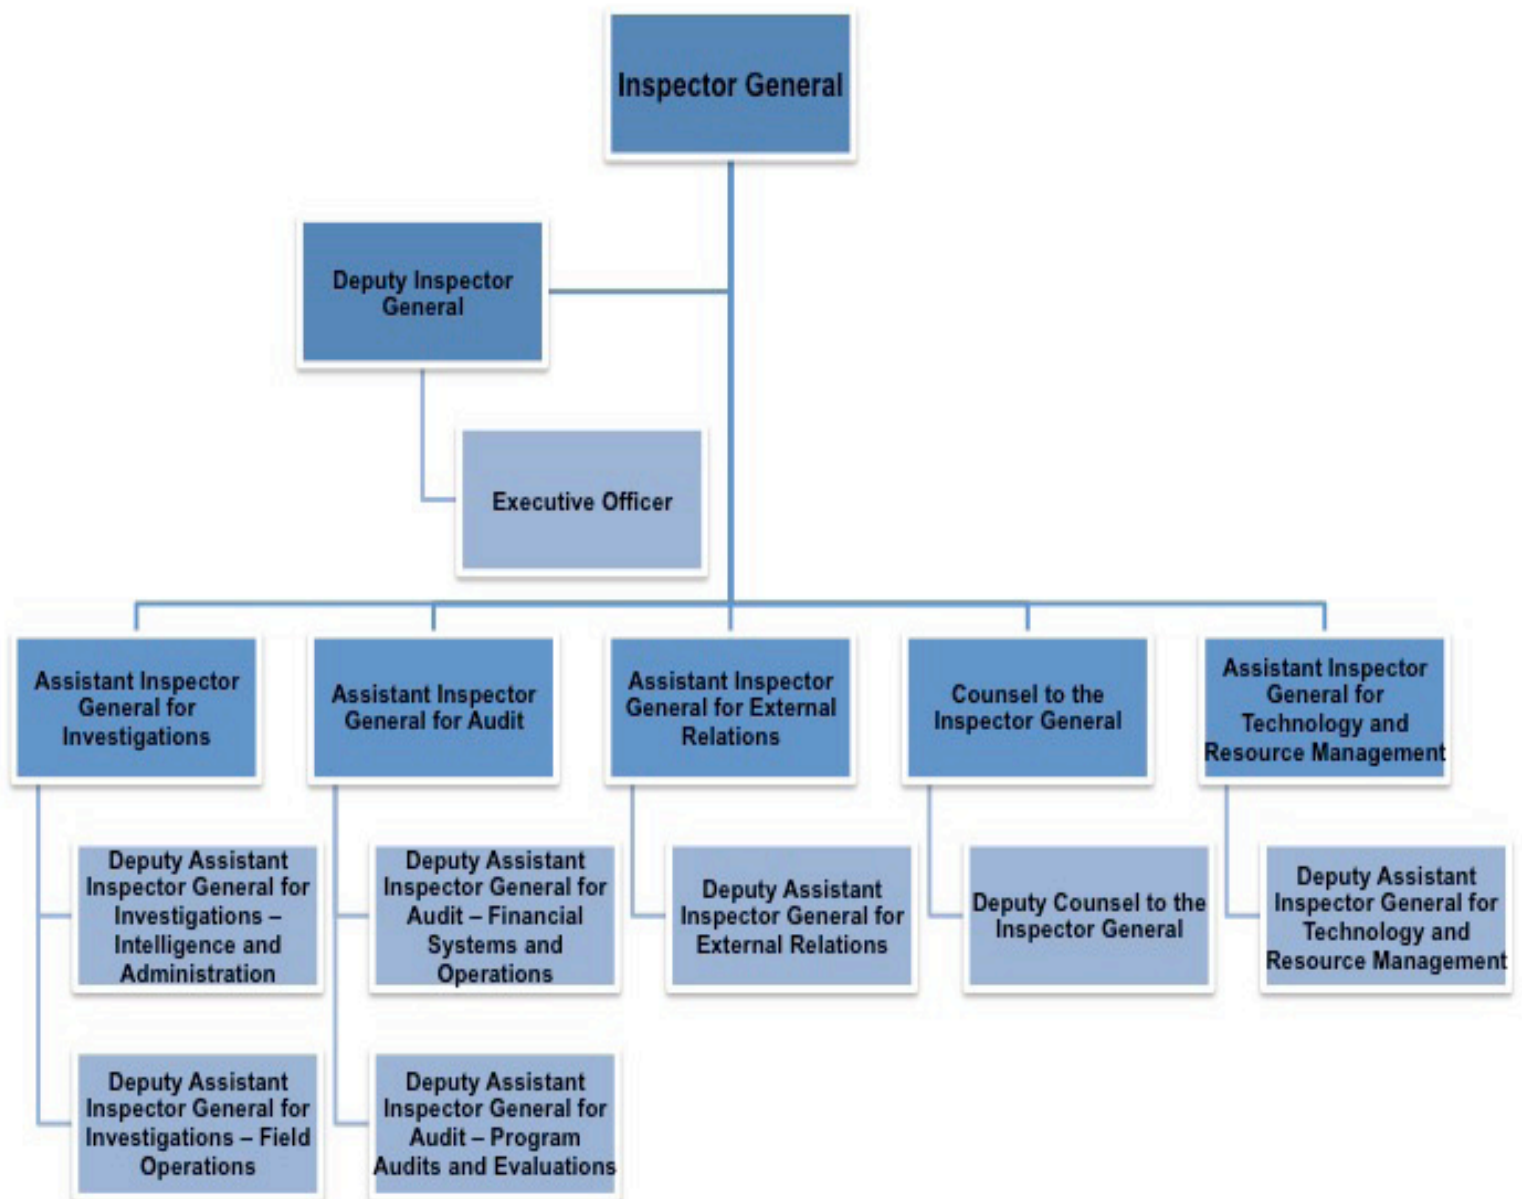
Inspector General

Deputy Inspector General

Executive Officer

Assistant Inspector General for Investigations

Deputy Assistant Inspector General for Investigations – Intelligence and Administration

Deputy Assistant Inspector General for Investigations – Field Operations

Assistant Inspector General for Audit

Deputy Assistant Inspector General for Audit – Financial Systems and Operations

Deputy Assistant Inspector General for Audit – Program Audits and Evaluations

Assistant Inspector General for External Relations

Deputy Assistant Inspector General for External Relations

Counsel to the Inspector General

Deputy Counsel to the Inspector General

Assistant Inspector General for Technology and Resource Management

Deputy Assistant Inspector General for Technology and Resource Management